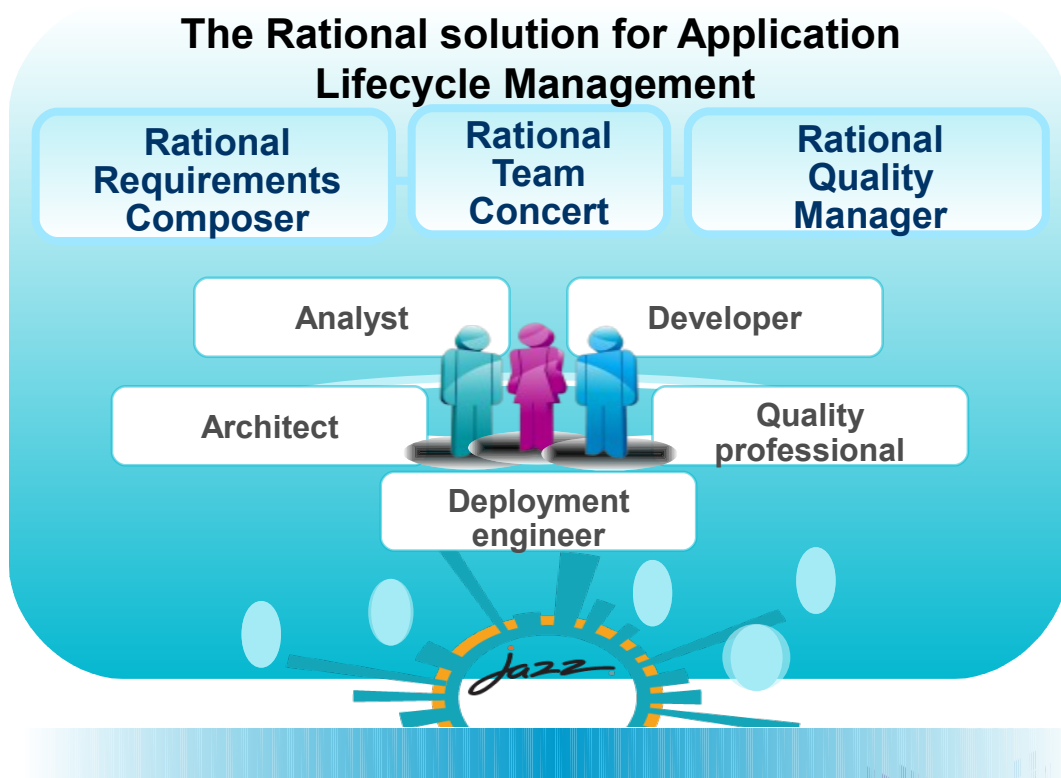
The Rational solution for Application Lifecycle Management

Rational Requirements Composer

Rational Team Concert

Rational Quality Manager

Analyst

Developer

Architect

Quality professional

Deployment engineer

Jazz